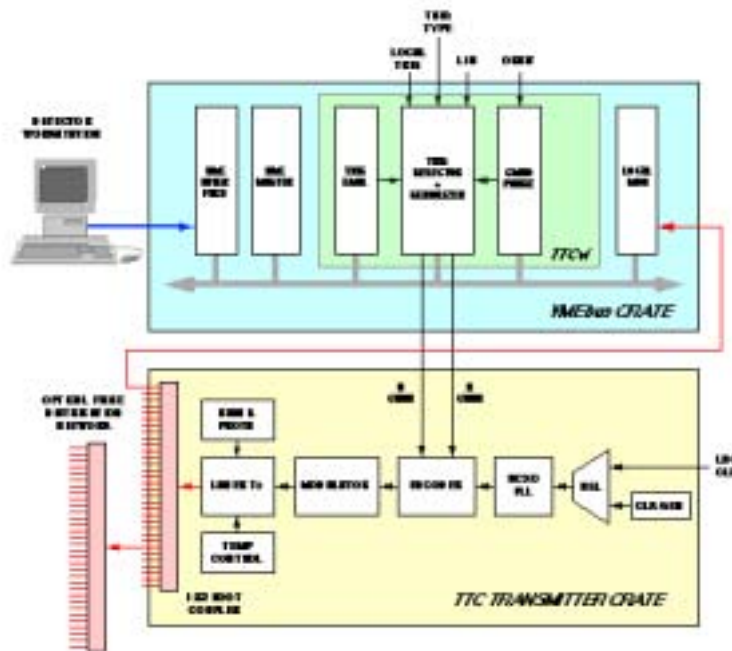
TRIG TYPE

LOCAL TRIG

L1B

ORBIT

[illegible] WORKSTATION

VMEbus INTERFACE

VME MASTER

TRIG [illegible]

TRIG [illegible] + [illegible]

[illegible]

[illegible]

TTCvi

VMEbus CRATE

OPTICAL FIBRE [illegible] NETWORK

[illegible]

A CHAN

B CHAN

LASER Tx

MODULATOR

ENCODER

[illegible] PLL

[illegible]

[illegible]

TEMP CONTROL

CLOCK

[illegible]

1:32 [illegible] COUPLER

TTC TRANSMITTER CRATE